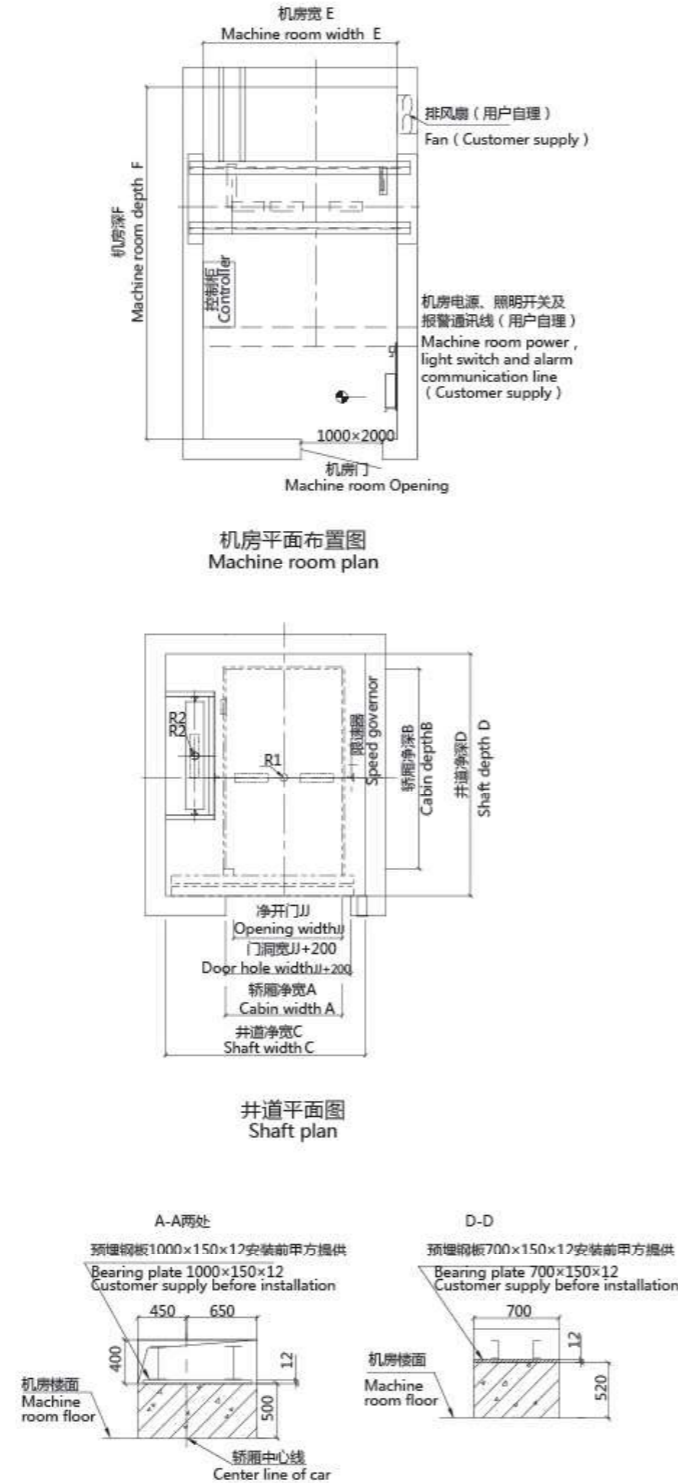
机房宽 E
Machine room width E

排风扇（用户自理）
Fan ( Customer supply )

机房深F
Machine room depth F

控制柜
Controller

机房电源、照明开关及报警通讯线（用户自理）
Machine room power, light switch and alarm communication line ( Customer supply )

1000×2000

机房门
Machine room Opening

机房平面布置图
Machine room plan

R2
R2
R1

限速器
Speed governor

轿厢净深B
Cabin depthB

井道净深D
Shaft depth D

净开门JJ
Opening widthJJ

门洞宽JJ+200
Door hole widthJJ+200

轿厢净宽A
Cabin width A

井道净宽C
Shaft width C

井道平面图
Shaft plan

A-A两处
预埋钢板1000×150×12安装前甲方提供
Bearing plate 1000×150×12
Customer supply before installation
450 650
400
12
500
机房楼面
Machine room floor
轿厢中心线
Center line of car

D-D
预埋钢板700×150×12安装前甲方提供
Bearing plate 700×150×12
Customer supply before installation
700
12
520
机房楼面
Machine room floor